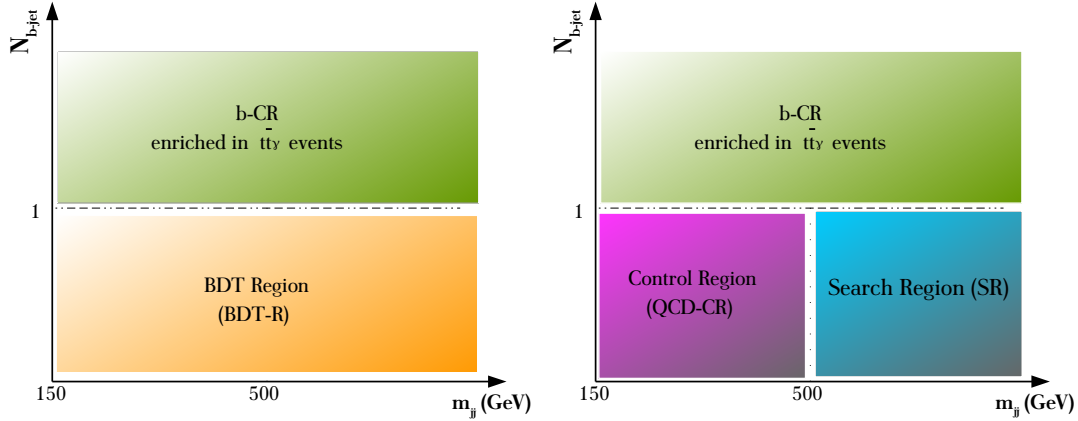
$N_{b\text{-jet}}$

b-CR
enriched in $t\bar{t}\gamma$ events

1

BDT Region
(BDT-R)

150
500
$m_{jj}$ (GeV)

$N_{b\text{-jet}}$

b-CR
enriched in $t\bar{t}\gamma$ events

1

Control Region
(QCD-CR)

Search Region (SR)

150
500
$m_{jj}$ (GeV)